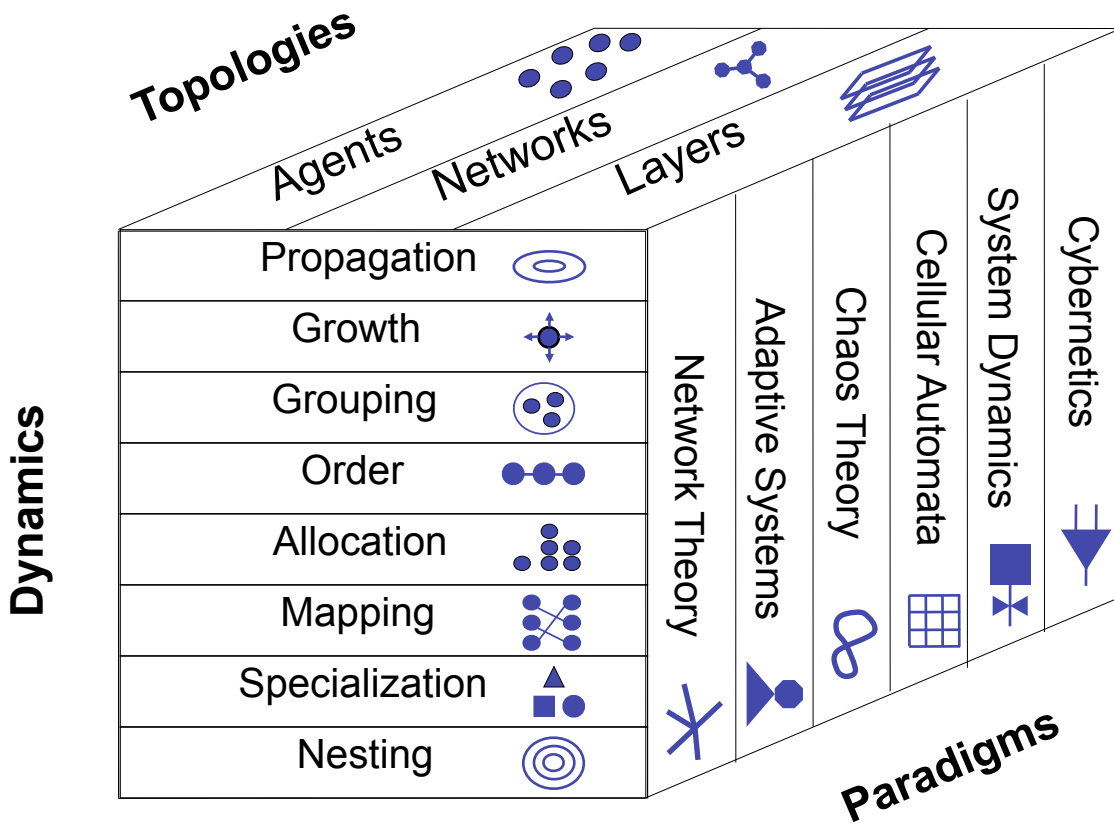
Topologies

Agents
Networks
Layers

Dynamics

Propagation
Growth
Grouping
Order
Allocation
Mapping
Specialization
Nesting

Network Theory
Adaptive Systems
Chaos Theory
Cellular Automata
System Dynamics
Cybernetics

Paradigms